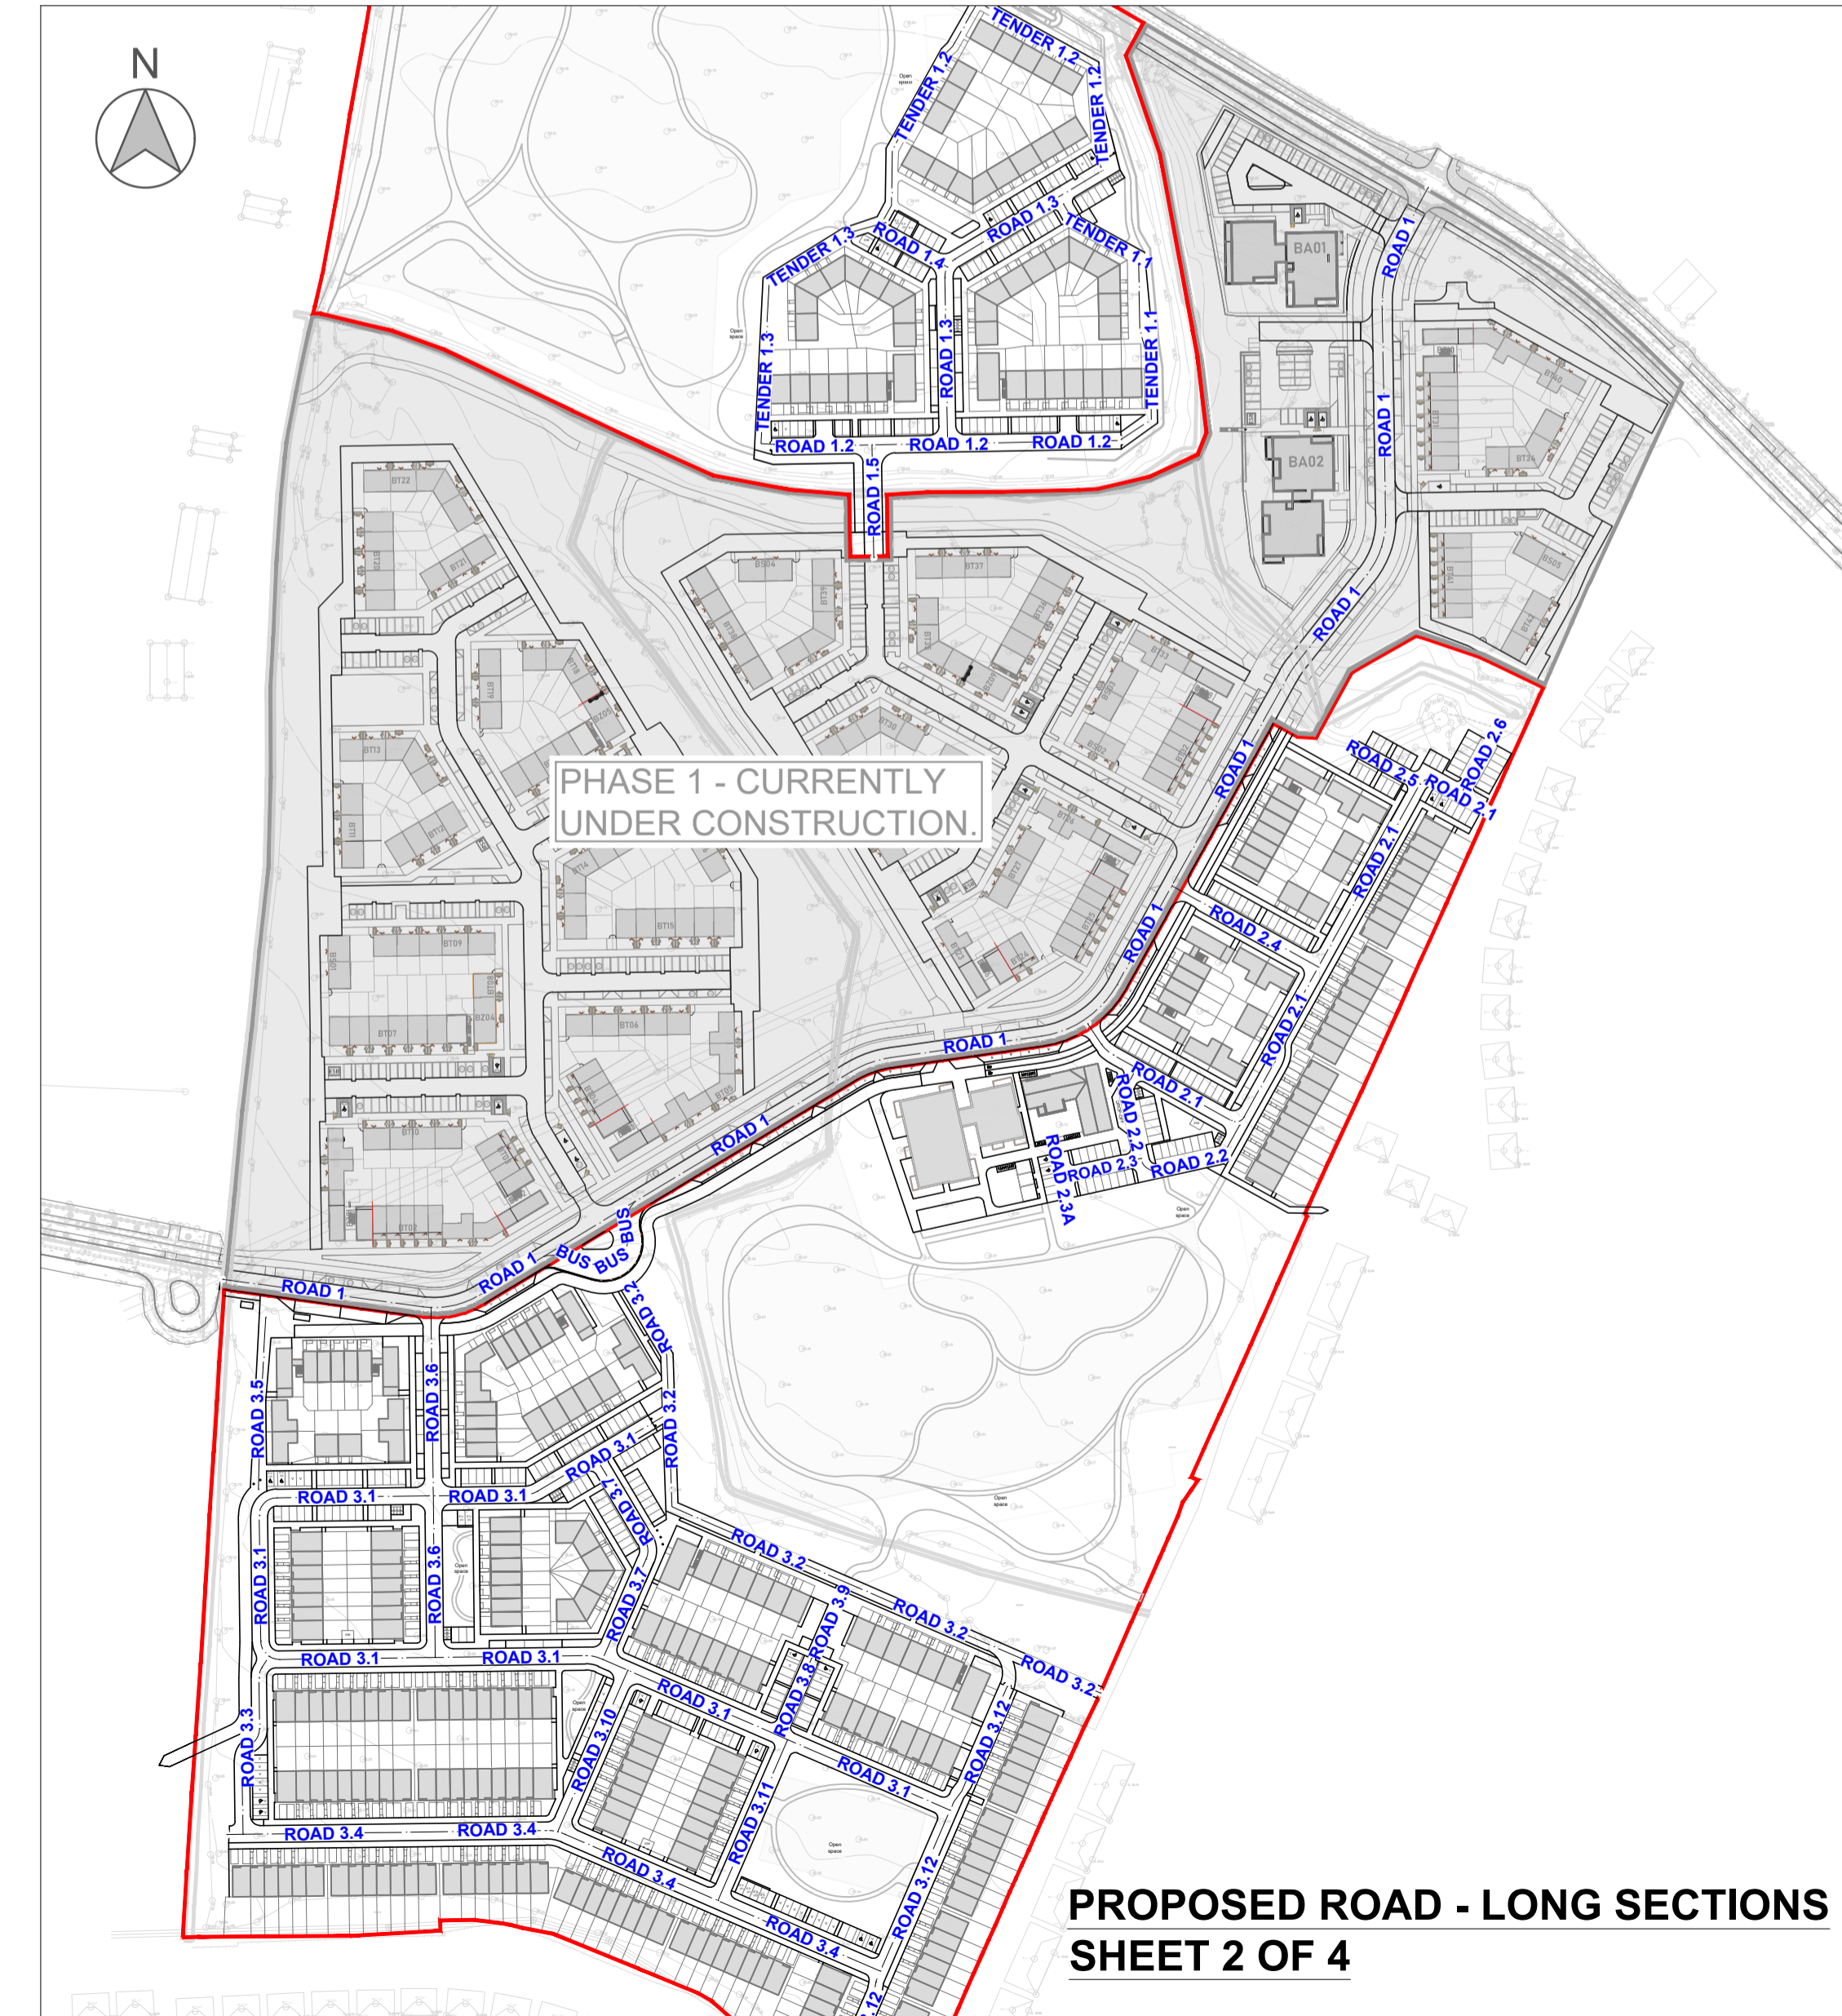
N

TENDER 1.2
TENDER 1.2
TENDER 1.2
ROAD 1.3
TENDER 1.1
TENDER 1.3
ROAD 1.4
TENDER 1.3
ROAD 1.3
TENDER 1.1
ROAD 1.2
ROAD 1.2
ROAD 1.2
ROAD 1.5
BA01
BA02
ROAD 1
ROAD 1
ROAD 1
ROAD 1
ROAD 1
ROAD 1
ROAD 1
ROAD 1
ROAD 1

PHASE 1 - CURRENTLY
UNDER CONSTRUCTION.

ROAD 2.6
ROAD 2.5
ROAD 2.1
ROAD 2.1
ROAD 2.4
ROAD 2.1
ROAD 2.1
ROAD 2.2
ROAD 2.3
ROAD 2.2
ROAD 2.3A
BUS
BUS
BUS
ROAD 3.2
ROAD 3.5
ROAD 3.6
ROAD 3.2
ROAD 3.1
ROAD 3.1
ROAD 3.1
ROAD 3.1
ROAD 3.1
ROAD 3.6
ROAD 3.7
ROAD 3.2
ROAD 3.9
ROAD 3.2
ROAD 3.2
ROAD 3.1
ROAD 3.1
ROAD 3.8
ROAD 3.3
ROAD 3.10
ROAD 3.1
ROAD 3.12
ROAD 3.4
ROAD 3.4
ROAD 3.11
ROAD 3.4
ROAD 3.4
ROAD 3.12
ROAD 3.12

PROPOSED ROAD - LONG SECTIONS
SHEET 2 OF 4